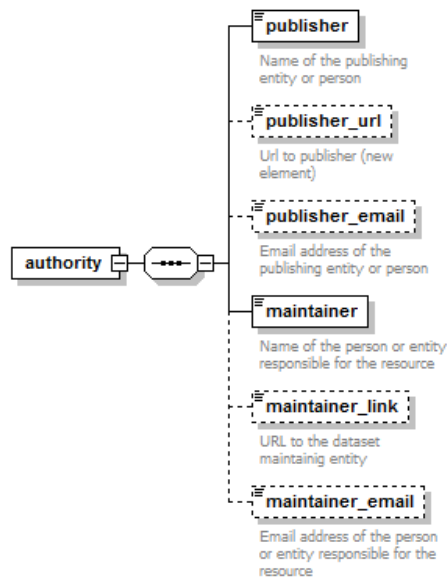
authority

publisher

Name of the publishing entity or person

publisher_url

Url to publisher (new element)

publisher_email

Email address of the publishing entity or person

maintainer

Name of the person or entity responsible for the resource

maintainer_link

URL to the dataset maintainig entity

maintainer_email

Email address of the person or entity responsible for the resource